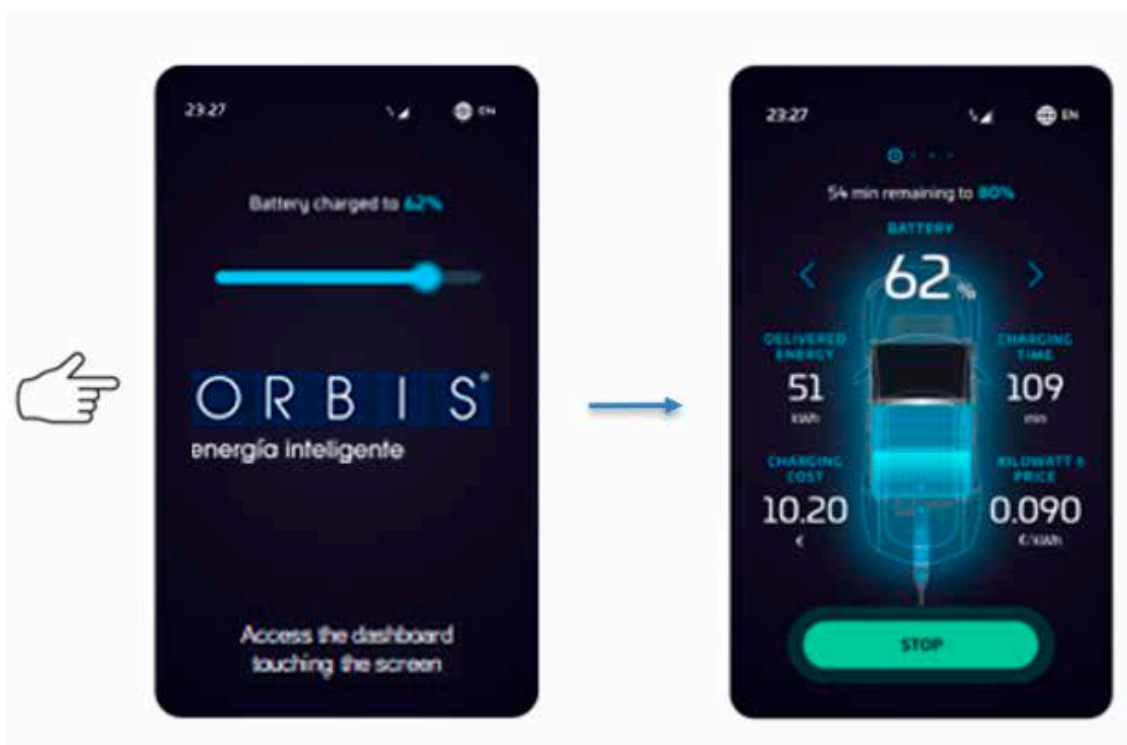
23:27

EN

Battery charged to 62%

ORBIS®

energía inteligente

Access the dashboard touching the screen

23:27

EN

54 min remaining to 80%

BATTERY

62 %

DELIVERED ENERGY

51

kWh

CHARGING TIME

109

min

CHARGING COST

10.20

€

KILOWATT'S PRICE

0.090

€/kWh

STOP